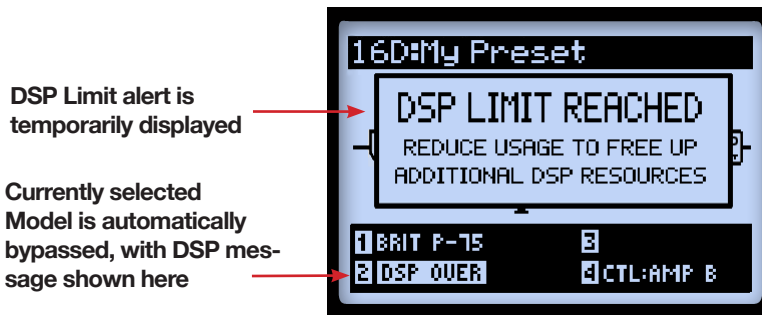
DSP Limit alert is temporarily displayed

Currently selected Model is automatically bypassed, with DSP message shown here

16D:My Preset

DSP LIMIT REACHED
REDUCE USAGE TO FREE UP ADDITIONAL DSP RESOURCES

1 BRIT P-75
3
2 DSP OVER
4 CTL:AMP B